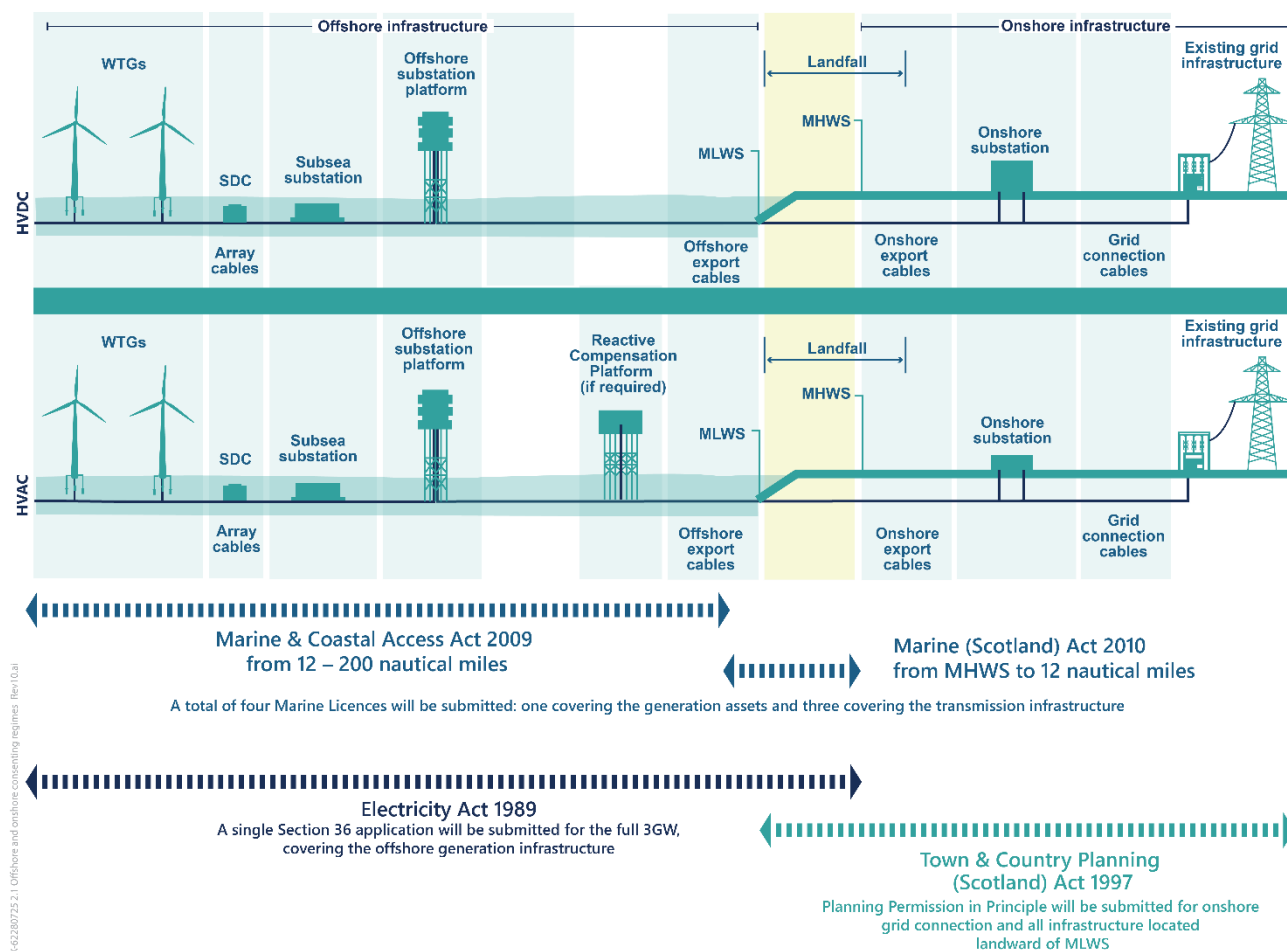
Offshore infrastructure

Onshore infrastructure

Landfall

Existing grid infrastructure

WTGs

Offshore substation platform

MHWS

MLWS

SDC

Subsea substation

Onshore substation

HVDC

Array cables

Offshore export cables

Onshore export cables

Grid connection cables

Existing grid infrastructure

WTGs

Offshore substation platform

Reactive Compensation Platform (if required)

Landfall

MHWS

MLWS

Onshore substation

SDC

Subsea substation

HVAC

Array cables

Offshore export cables

Onshore export cables

Grid connection cables

Marine & Coastal Access Act 2009
from 12 – 200 nautical miles

Marine (Scotland) Act 2010
from MHWS to 12 nautical miles

A total of four Marine Licences will be submitted: one covering the generation assets and three covering the transmission infrastructure

Electricity Act 1989
A single Section 36 application will be submitted for the full 3GW, covering the offshore generation infrastructure

Town & Country Planning (Scotland) Act 1997
Planning Permission in Principle will be submitted for onshore grid connection and all infrastructure located landward of MLWS

-62280725 2.1 Offshore and onshore consenting regimes Rev10.ai